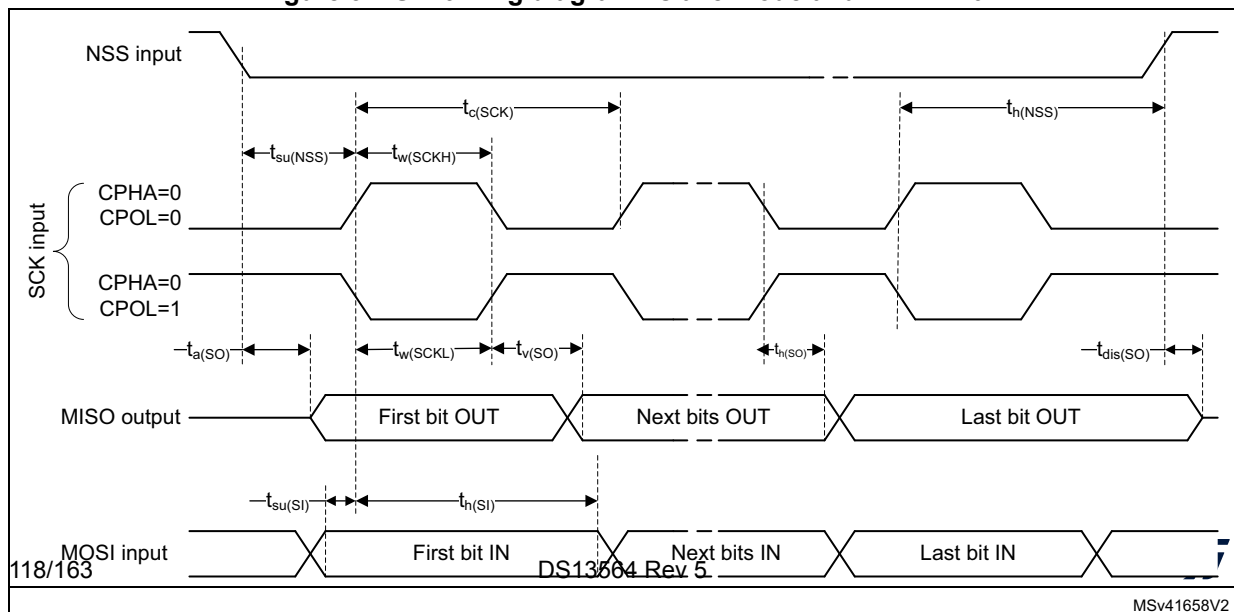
NSS input

$t_{c(SCK)}$

$t_{h(NSS)}$

$t_{su(NSS)}$

$t_{w(SCKH)}$

SCK input

CPHA=0
CPOL=0

CPHA=0
CPOL=1

$t_{a(SO)}$

$t_{w(SCKL)}$

$t_{v(SO)}$

$t_{h(SO)}$

$t_{dis(SO)}$

MISO output

First bit OUT

Next bits OUT

Last bit OUT

$t_{su(SI)}$

$t_{h(SI)}$

MOSI input

First bit IN

Next bits IN

Last bit IN

118/163

DS13564 Rev 5

MSv41658V2